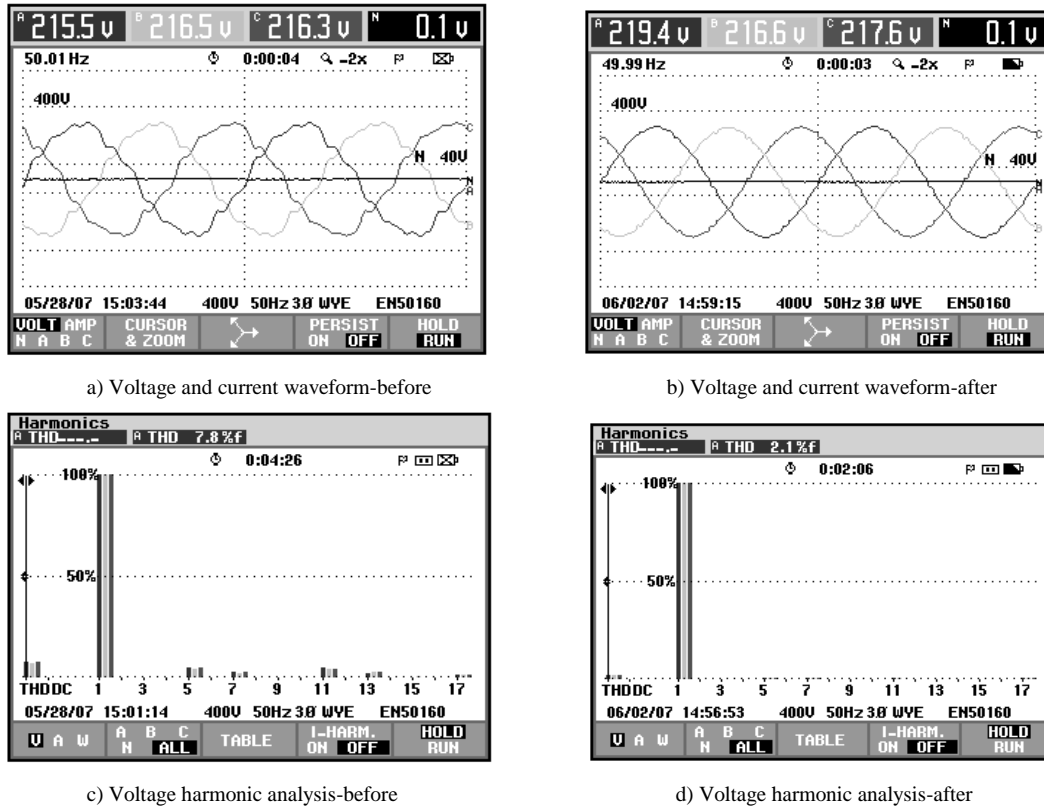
A 215.5 v B 216.5 v C 216.3 v N 0.1 v

50.01 Hz 0:00:04 -2x

400V

N 40V

05/28/07 15:03:44 400V 50Hz 3Ø WYE EN50160

VOLT AMP N A B C CURSOR & ZOOM PERSIST ON OFF HOLD RUN

a) Voltage and current waveform-before

A 219.4 v B 216.6 v C 217.6 v N 0.1 v

49.99 Hz 0:00:03 -2x

400V

N 40V

06/02/07 14:59:15 400V 50Hz 3Ø WYE EN50160

VOLT AMP N A B C CURSOR & ZOOM PERSIST ON OFF HOLD RUN

b) Voltage and current waveform-after

Harmonics
A THD---.- A THD 7.8 %f

0:04:26

100%

50%

THD DC 1 3 5 7 9 11 13 15 17

05/28/07 15:01:14 400V 50Hz 3Ø WYE EN50160

V A W A B C N ALL TABLE I-HARM. ON OFF HOLD RUN

c) Voltage harmonic analysis-before

Harmonics
A THD---.- A THD 2.1 %f

0:02:06

100%

50%

THD DC 1 3 5 7 9 11 13 15 17

06/02/07 14:56:53 400V 50Hz 3Ø WYE EN50160

V A W A B C N ALL TABLE I-HARM. ON OFF HOLD RUN

d) Voltage harmonic analysis-after